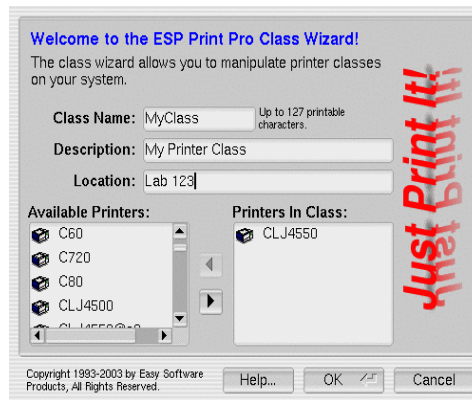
Welcome to the ESP Print Pro Class Wizard!

The class wizard allows you to manipulate printer classes on your system.

Class Name: MyClass

Up to 127 printable characters.

Description: My Printer Class

Location: Lab 123

Available Printers:

C60
C720
C80
CLJ4500
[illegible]

Printers In Class:

CLJ4550

Just Print It!

Copyright 1993-2003 by Easy Software Products, All Rights Reserved.

Help...

OK

Cancel